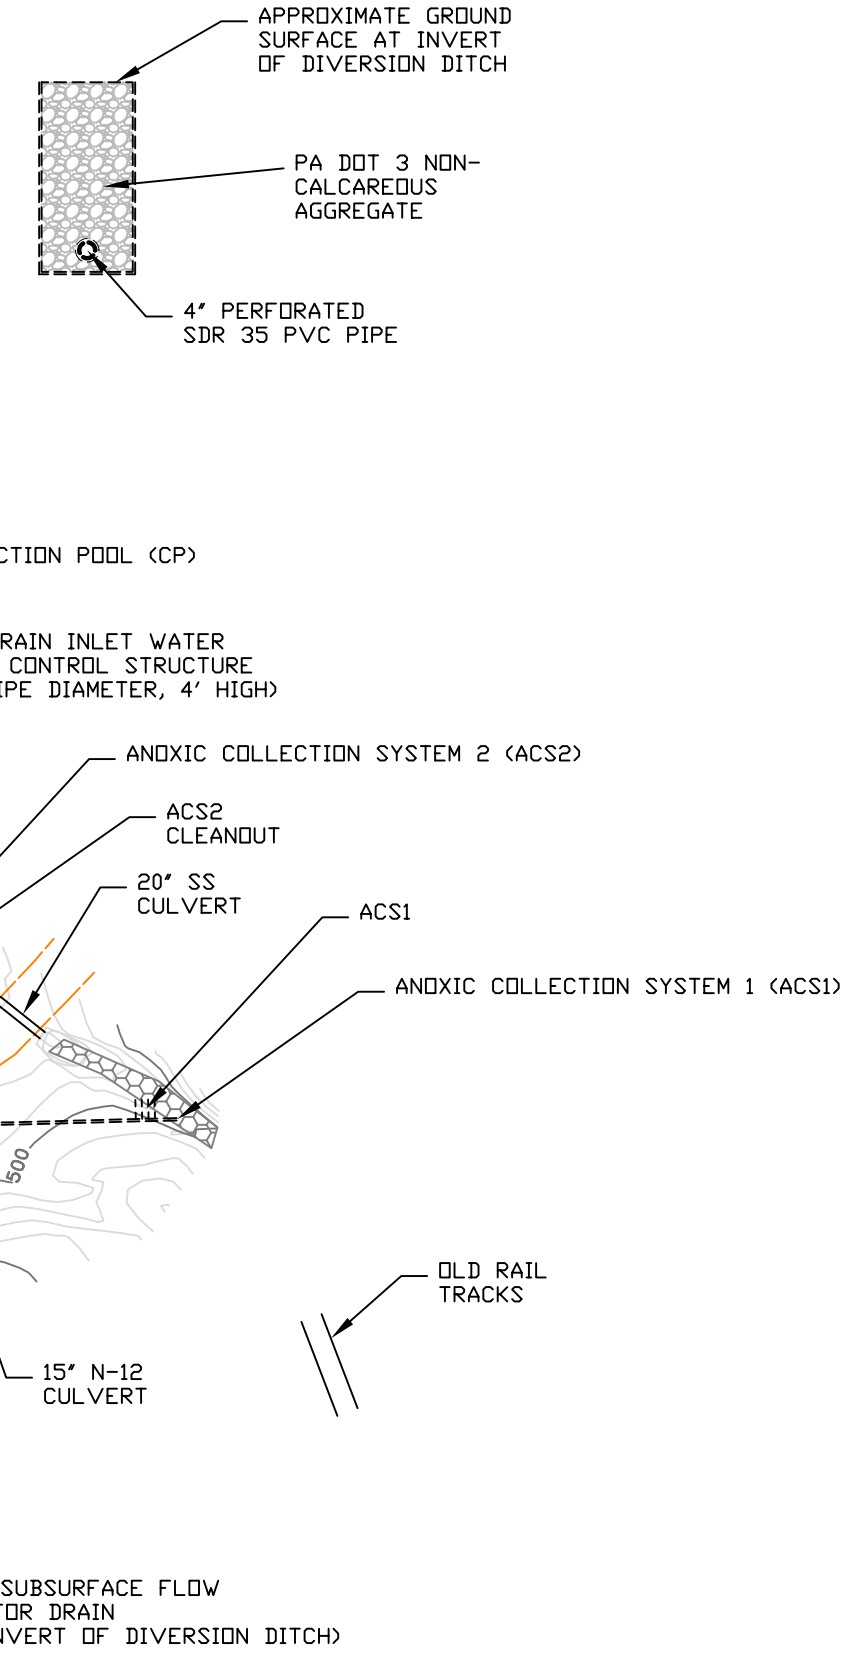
APPROXIMATE GROUND SURFACE AT INVERT OF DIVERSION DITCH

PA DOT 3 NON-CALCAREOUS AGGREGATE

4" PERFORATED SDR 35 PVC PIPE

CTION POOL (CP)

RAIN INLET WATER CONTROL STRUCTURE IPE DIAMETER, 4' HIGH)

ANOXIC COLLECTION SYSTEM 2 (ACS2)

ACS2 CLEANOUT

20" SS CULVERT

ACS1

ANOXIC COLLECTION SYSTEM 1 (ACS1)

500

OLD RAIL TRACKS

15" N-12 CULVERT

SUBSURFACE FLOW TOR DRAIN NVERT OF DIVERSION DITCH)